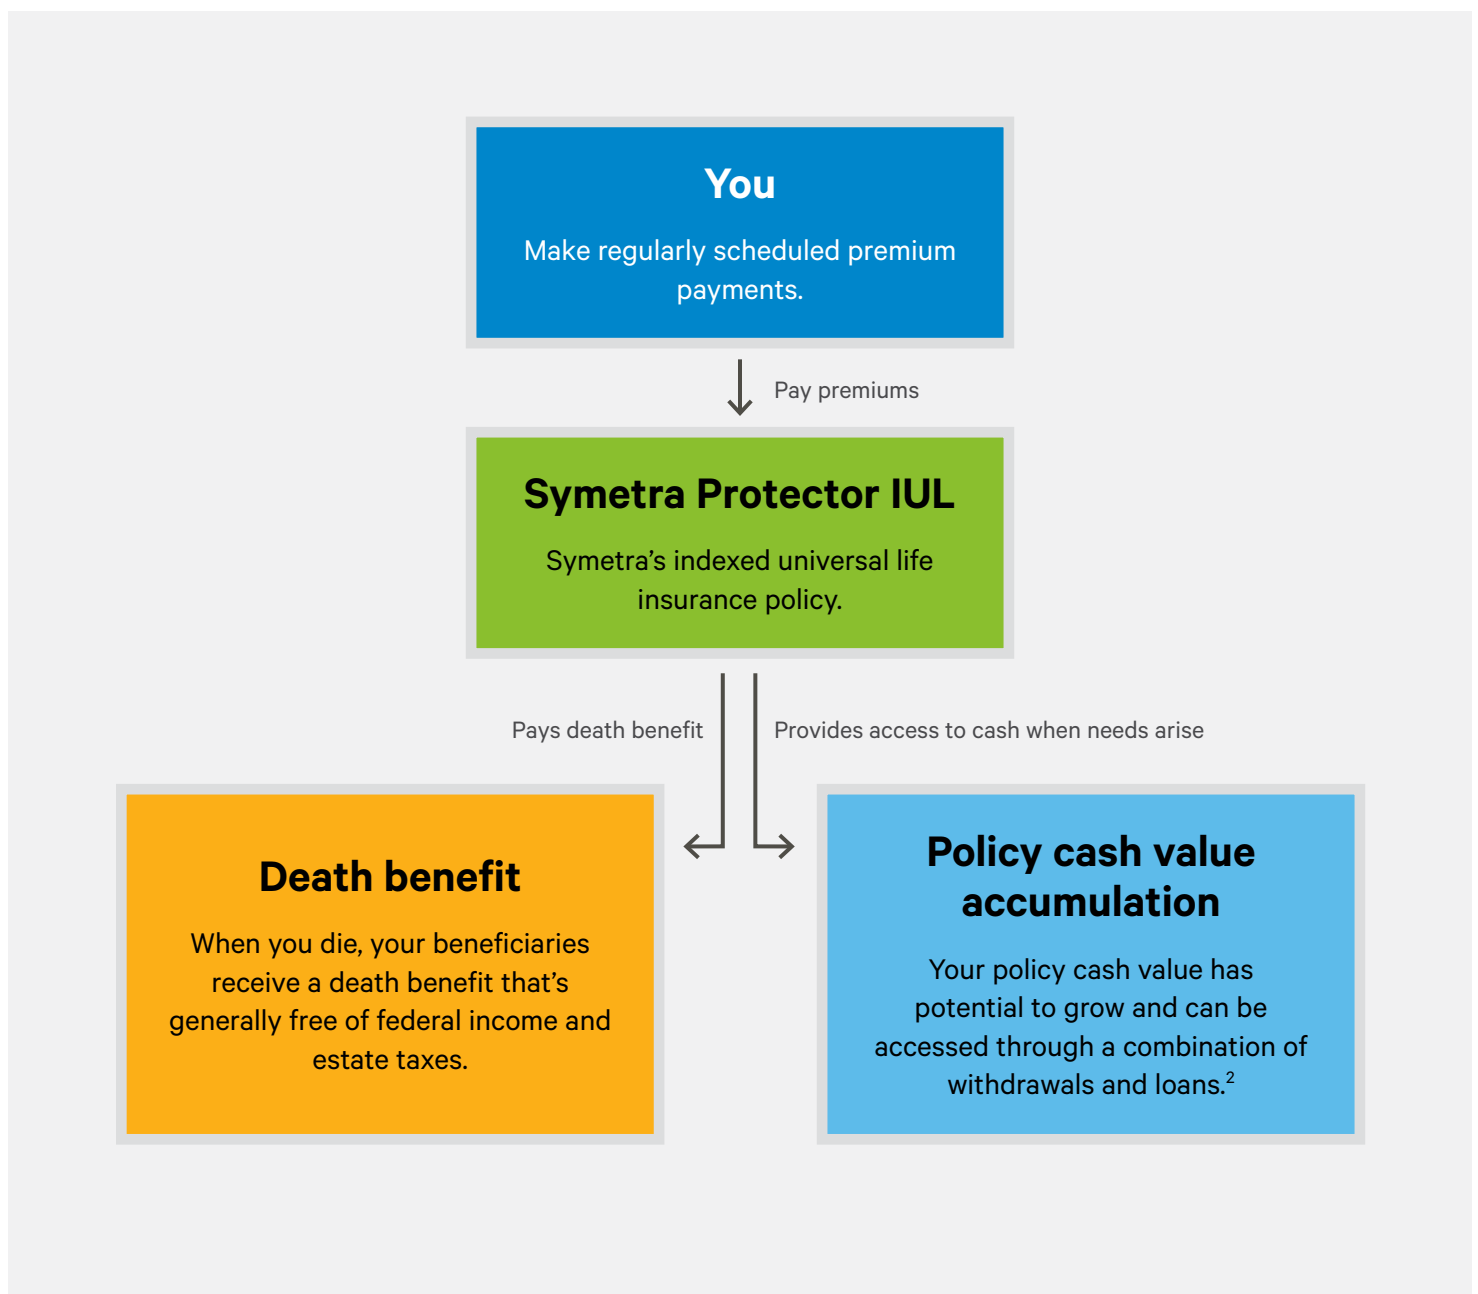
You

Make regularly scheduled premium payments.

Pay premiums

Symetra Protector IUL

Symetra’s indexed universal life insurance policy.

Pays death benefit

Provides access to cash when needs arise

Death benefit

When you die, your beneficiaries receive a death benefit that’s generally free of federal income and estate taxes.

Policy cash value accumulation

Your policy cash value has potential to grow and can be accessed through a combination of withdrawals and loans.$^2$